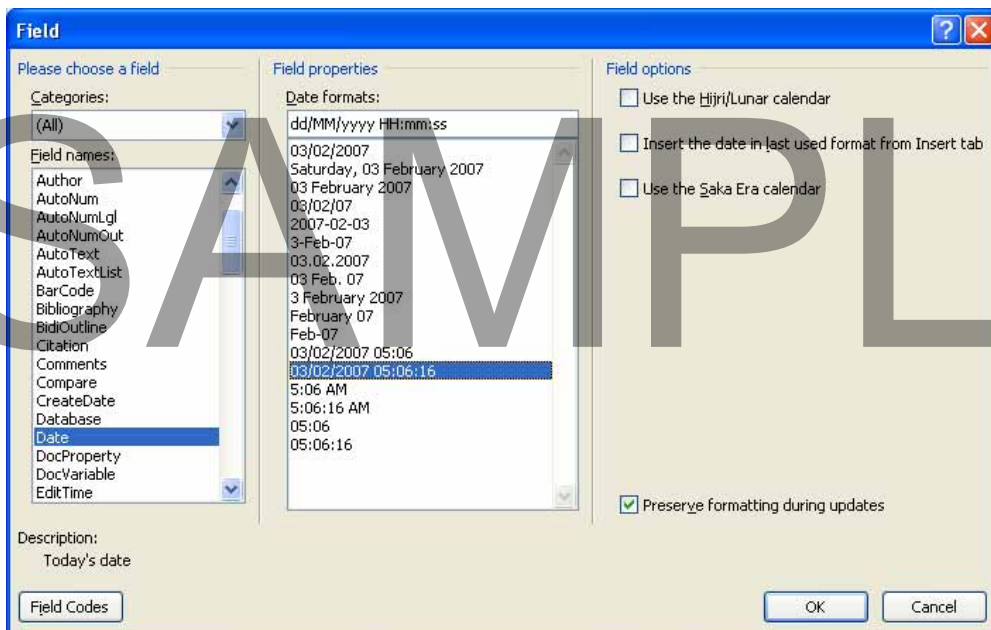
Field

Please choose a field

Categories:

(All)

Field names:

Author
AutoNum
AutoNumLgl
AutoNumOut
AutoText
AutoTextList
BarCode
Bibliography
BidiOutline
Citation
Comments
Compare
CreateDate
Database
Date
DocProperty
DocVariable
EditTime

Description:
Today's date

Field Codes

Field properties

Date formats:

dd/MM/yyyy HH:mm:ss

03/02/2007
Saturday, 03 February 2007
03 February 2007
03/02/07
2007-02-03
3-Feb-07
03.02.2007
03 Feb. 07
3 February 2007
February 07
Feb-07
03/02/2007 05:06
03/02/2007 05:06:16
5:06 AM
5:06:16 AM
05:06
05:06:16

Field options

Use the Hijri/Lunar calendar

Insert the date in last used format from Insert tab

Use the Saka Era calendar

Preserve formatting during updates

SAMPL

OK

Cancel